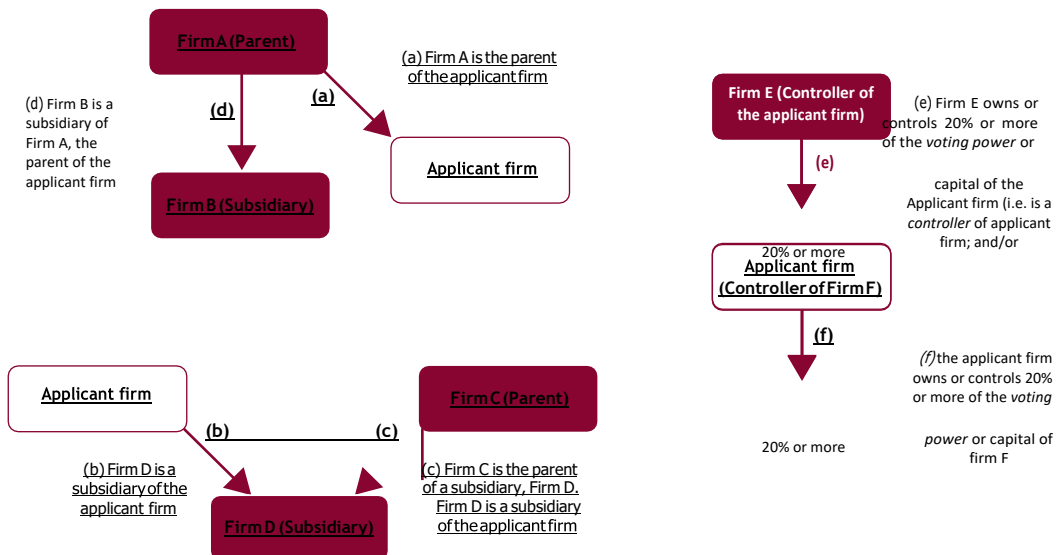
Firm A (Parent)

(a) Firm A is the parent of the applicant firm

(d) Firm B is a subsidiary of Firm A, the parent of the applicant firm

(d)

(a)

Applicant firm

Firm B (Subsidiary)

Firm E (Controller of the applicant firm)

(e) Firm E owns or controls 20% or more of the *voting power* or capital of the Applicant firm (i.e. is a *controller* of applicant firm; and/or

(e)

20% or more

Applicant firm (Controller of Firm F)

(f)

*(f)* the applicant firm owns or controls 20% or more of the *voting power* or capital of firm F

20% or more

Applicant firm

Firm C (Parent)

(b)

(c)

(b) Firm D is a subsidiary of the applicant firm

(c) Firm C is the parent of a subsidiary, Firm D. Firm D is a subsidiary of the applicant firm

Firm D (Subsidiary)